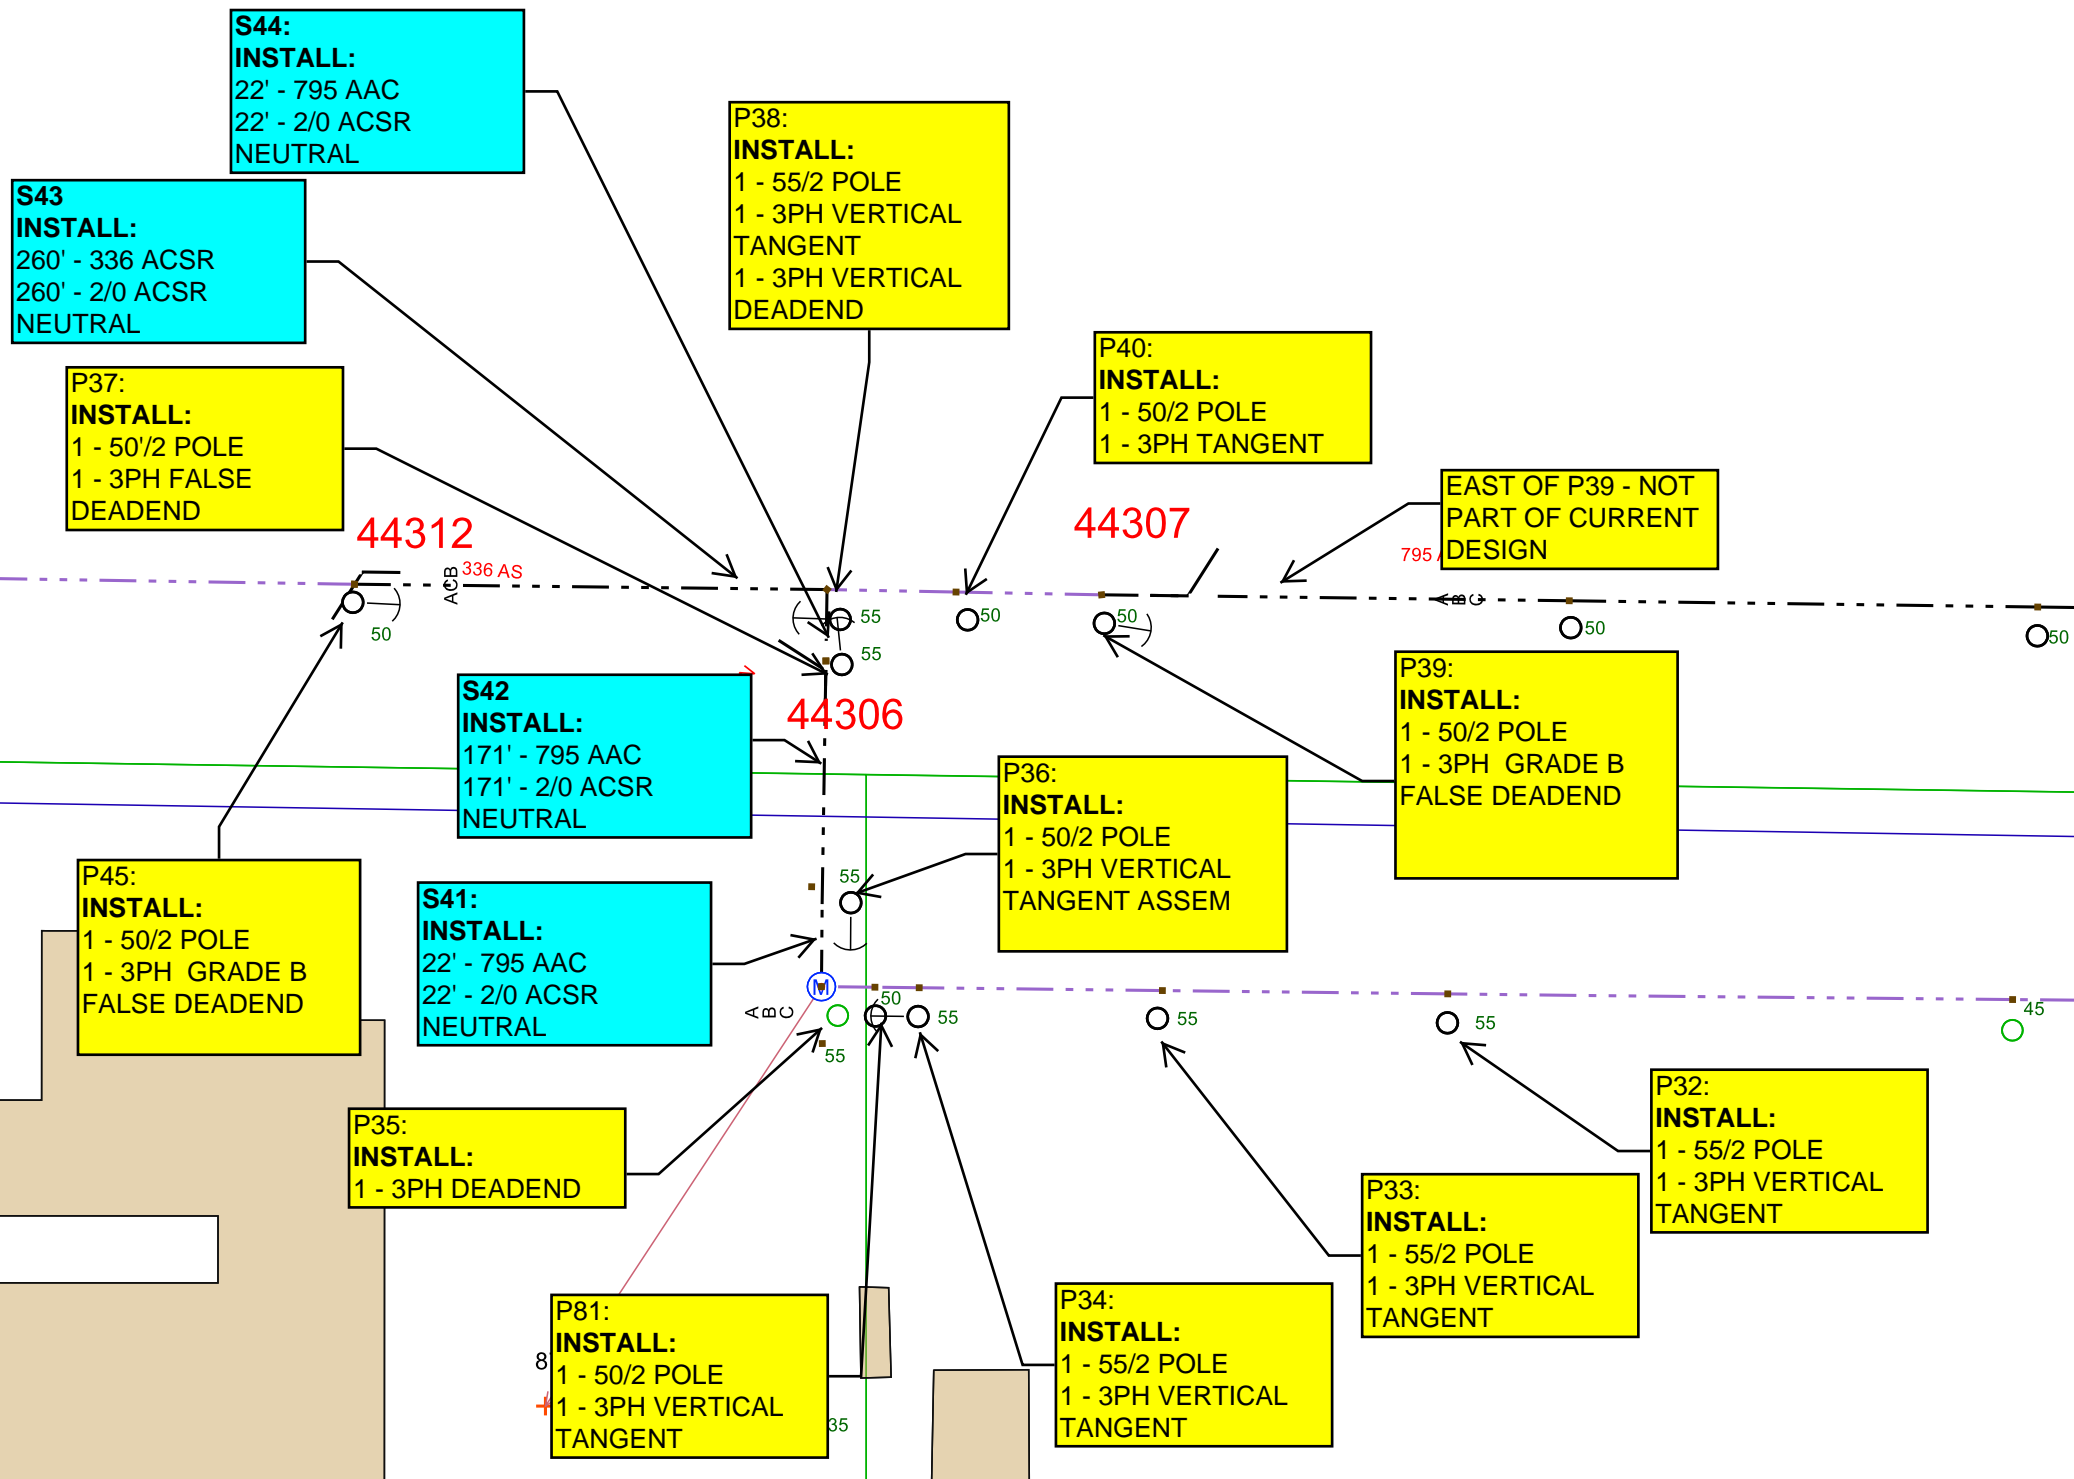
S44:
INSTALL:
22' - 795 AAC
22' - 2/0 ACSR
NEUTRAL

S43
INSTALL:
260' - 336 ACSR
260' - 2/0 ACSR
NEUTRAL

P38:
INSTALL:
1 - 55/2 POLE
1 - 3PH VERTICAL TANGENT
1 - 3PH VERTICAL DEADEND

P37:
INSTALL:
1 - 50'/2 POLE
1 - 3PH FALSE DEADEND

P40:
INSTALL:
1 - 50/2 POLE
1 - 3PH TANGENT

EAST OF P39 - NOT PART OF CURRENT DESIGN

44312

336 AS

ACB

44307

795

ABC

55

55

50

50

50

50

50

44306

S42
INSTALL:
171' - 795 AAC
171' - 2/0 ACSR
NEUTRAL

P39:
INSTALL:
1 - 50/2 POLE
1 - 3PH GRADE B FALSE DEADEND

P36:
INSTALL:
1 - 50/2 POLE
1 - 3PH VERTICAL TANGENT ASSEM

P45:
INSTALL:
1 - 50/2 POLE
1 - 3PH GRADE B FALSE DEADEND

S41:
INSTALL:
22' - 795 AAC
22' - 2/0 ACSR
NEUTRAL

55

ABC

M

50

55

55

55

55

45

P32:
INSTALL:
1 - 55/2 POLE
1 - 3PH VERTICAL TANGENT

P35:
INSTALL:
1 - 3PH DEADEND

P33:
INSTALL:
1 - 55/2 POLE
1 - 3PH VERTICAL TANGENT

P81:
INSTALL:
1 - 50/2 POLE
1 - 3PH VERTICAL TANGENT

8

35

P34:
INSTALL:
1 - 55/2 POLE
1 - 3PH VERTICAL TANGENT